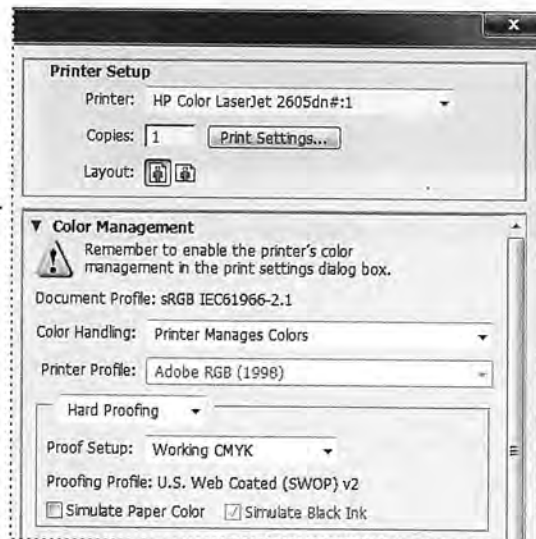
x

Printer Setup

Printer: HP Color LaserJet 2605dn#:1

Copies: 1 Print Settings...

Layout:

▼ Color Management

Remember to enable the printer's color management in the print settings dialog box.

Document Profile: sRGB IEC61966-2.1

Color Handling: Printer Manages Colors

Printer Profile: Adobe RGB (1998)

Hard Proofing

Proof Setup: Working CMYK

Proofing Profile: U.S. Web Coated (SWOP) v2

Simulate Paper Color Simulate Black Ink